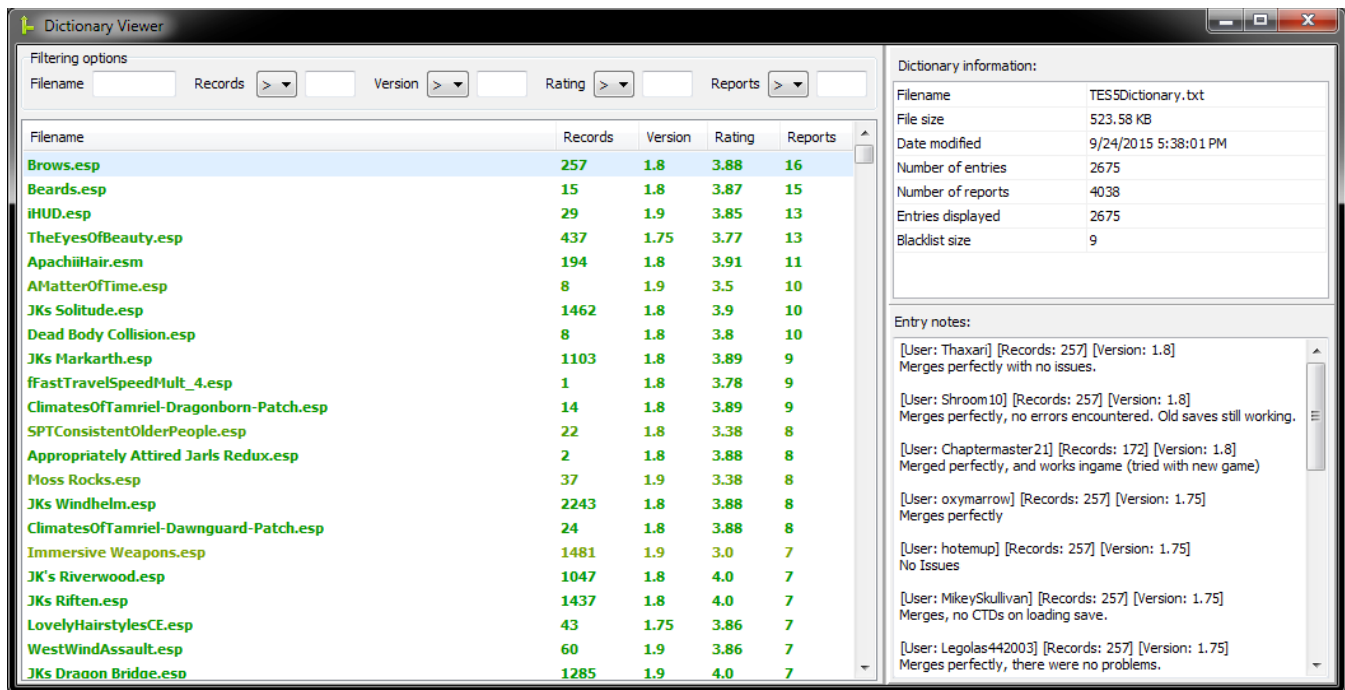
Dictionary Viewer

Filtering options
Filename Records > Version > Rating > Reports >

| Filename | Records | Version | Rating | Reports |
|---|---|---|---|---|
| Brows.esp | 257 | 1.8 | 3.88 | 16 |
| Beards.esp | 15 | 1.8 | 3.87 | 15 |
| iHUD.esp | 29 | 1.9 | 3.85 | 13 |
| TheEyesOfBeauty.esp | 437 | 1.75 | 3.77 | 13 |
| ApachiiHair.esm | 194 | 1.8 | 3.91 | 11 |
| AMatterOfTime.esp | 8 | 1.9 | 3.5 | 10 |
| JKs Solitude.esp | 1462 | 1.8 | 3.9 | 10 |
| Dead Body Collision.esp | 8 | 1.8 | 3.8 | 10 |
| JKs Markarth.esp | 1103 | 1.8 | 3.89 | 9 |
| fFastTravelSpeedMult_4.esp | 1 | 1.8 | 3.78 | 9 |
| ClimatesOfTamriel-Dragonborn-Patch.esp | 14 | 1.8 | 3.89 | 9 |
| SPTConsistentOlderPeople.esp | 22 | 1.8 | 3.38 | 8 |
| Appropriately Attired Jarls Redux.esp | 2 | 1.8 | 3.88 | 8 |
| Moss Rocks.esp | 37 | 1.9 | 3.38 | 8 |
| JKs Windhelm.esp | 2243 | 1.8 | 3.88 | 8 |
| ClimatesOfTamriel-Dawnguard-Patch.esp | 24 | 1.8 | 3.88 | 8 |
| Immersive Weapons.esp | 1481 | 1.9 | 3.0 | 7 |
| JK's Riverwood.esp | 1047 | 1.8 | 4.0 | 7 |
| JKs Riften.esp | 1437 | 1.8 | 4.0 | 7 |
| LovelyHairstylesCE.esp | 43 | 1.75 | 3.86 | 7 |
| WestWindAssault.esp | 60 | 1.9 | 3.86 | 7 |
| JKs Dragon Bridge.esp | 1285 | 1.9 | 4.0 | 7 |

Dictionary information:

| | |
|---|---|
| Filename | TES5Dictionary.txt |
| File size | 523.58 KB |
| Date modified | 9/24/2015 5:38:01 PM |
| Number of entries | 2675 |
| Number of reports | 4038 |
| Entries displayed | 2675 |
| Blacklist size | 9 |

Entry notes:

[User: Thaxari] [Records: 257] [Version: 1.8]
Merges perfectly with no issues.

[User: Shroom10] [Records: 257] [Version: 1.8]
Merges perfectly, no errors encountered. Old saves still working.

[User: Chaptermaster21] [Records: 172] [Version: 1.8]
Merged perfectly, and works ingame (tried with new game)

[User: oxymarrow] [Records: 257] [Version: 1.75]
Merges perfectly

[User: hotemup] [Records: 257] [Version: 1.75]
No Issues

[User: MikeySkullivan] [Records: 257] [Version: 1.75]
Merges, no CTDs on loading save.

[User: Legolas442003] [Records: 257] [Version: 1.75]
Merges perfectly, there were no problems.